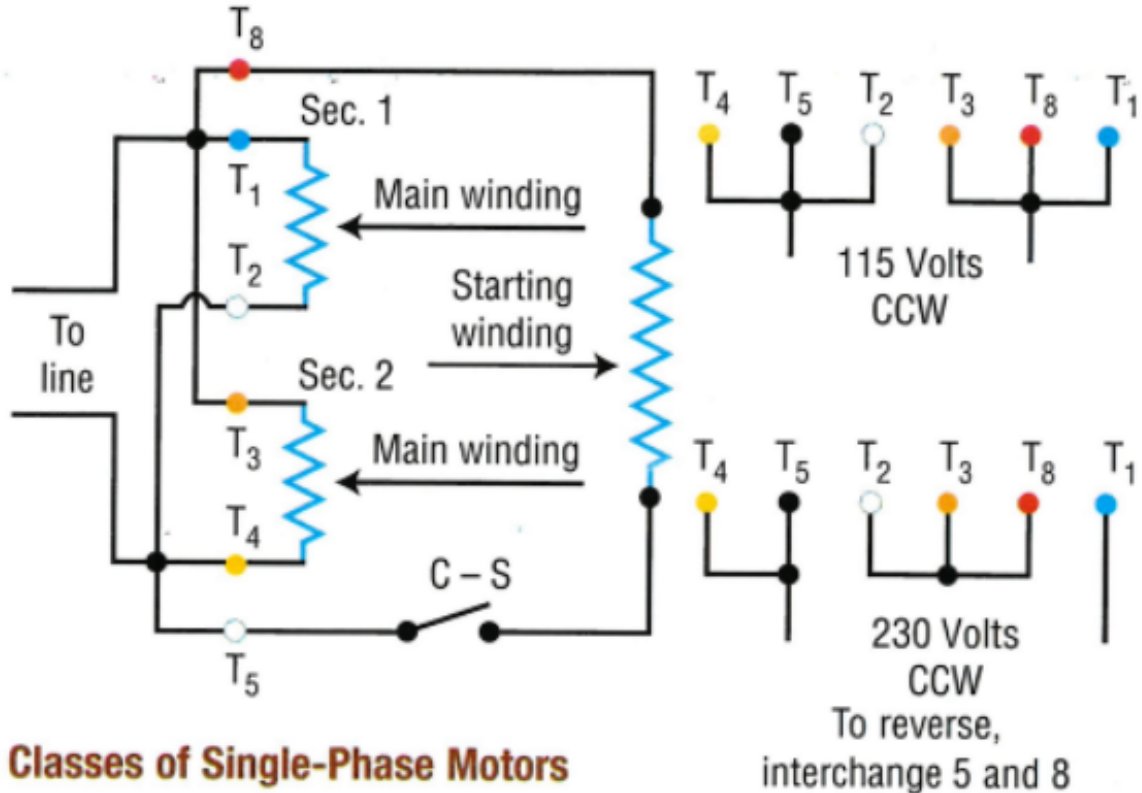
$T_8$

Sec. 1

$T_1$

Main winding

$T_2$

Starting winding

To line

Sec. 2

$T_3$

Main winding

$T_4$

C – S

$T_5$

$T_4$ $T_5$ $T_2$ $T_3$ $T_8$ $T_1$

115 Volts CCW

$T_4$ $T_5$ $T_2$ $T_3$ $T_8$ $T_1$

230 Volts CCW To reverse, interchange 5 and 8

Classes of Single-Phase Motors